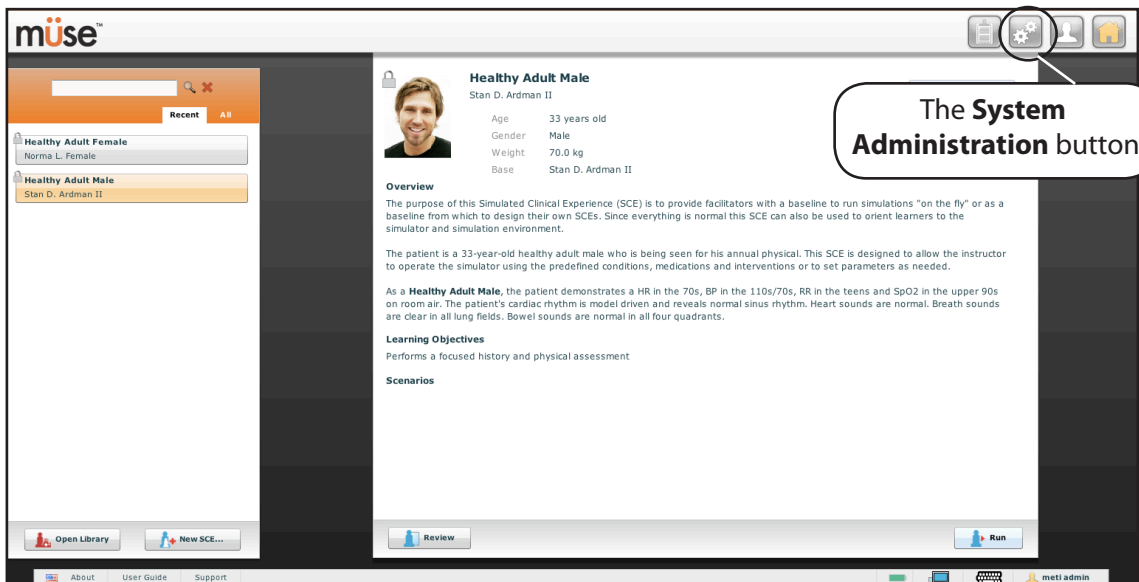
müse™

Recent All

Healthy Adult Female
Norma L. Female

Healthy Adult Male
Stan D. Ardman II

Healthy Adult Male
Stan D. Ardman II

| | |
|---|---|
| Age | 33 years old |
| Gender | Male |
| Weight | 70.0 kg |
| Base | Stan D. Ardman II |

The **System Administration** button

Overview

The purpose of this Simulated Clinical Experience (SCE) is to provide facilitators with a baseline to run simulations "on the fly" or as a baseline from which to design their own SCEs. Since everything is normal this SCE can also be used to orient learners to the simulator and simulation environment.

The patient is a 33-year-old healthy adult male who is being seen for his annual physical. This SCE is designed to allow the instructor to operate the simulator using the predefined conditions, medications and interventions or to set parameters as needed.

As a **Healthy Adult Male**, the patient demonstrates a HR in the 70s, BP in the 110s/70s, RR in the teens and SpO2 in the upper 90s on room air. The patient's cardiac rhythm is model driven and reveals normal sinus rhythm. Heart sounds are normal. Breath sounds are clear in all lung fields. Bowel sounds are normal in all four quadrants.

Learning Objectives

Performs a focused history and physical assessment

Scenarios

Open Library

New SCE...

Review

Run

About User Guide Support

meti admin